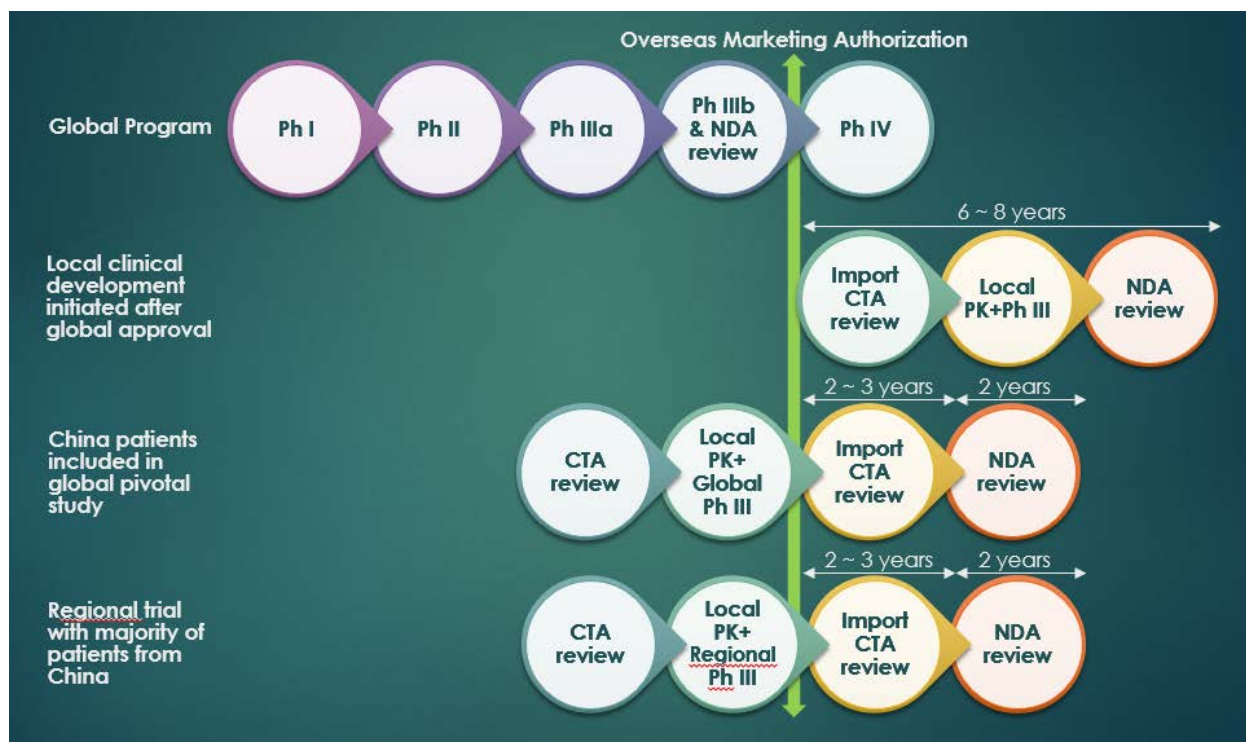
Overseas Marketing Authorization

Global Program

Ph I

Ph II

Ph IIIa

Ph IIIb & NDA review

Ph IV

6 ~ 8 years

Local clinical development initiated after global approval

Import CTA review

Local PK+Ph III

NDA review

2 ~ 3 years

2 years

China patients included in global pivotal study

CTA review

Local PK+ Global Ph III

Import CTA review

NDA review

2 ~ 3 years

2 years

Regional trial with majority of patients from China

CTA review

Local PK+ Regional Ph III

Import CTA review

NDA review